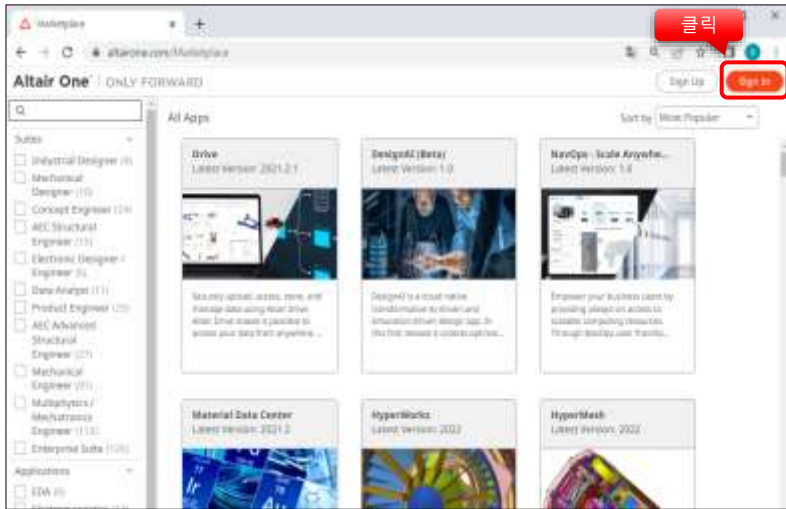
Marketplace

altairone.com/Marketplace

클릭

Altair One | ONLY FORWARD

Sign Up

Sign In

Suites

Industrial Designer (8)

Mechanical Designer (10)

Concept Engineer (24)

AEC Structural Engineer (15)

Electronic Designer / Engineer (6)

Data Analyst (11)

Product Engineer (25)

AEC Advanced Structural Engineer (27)

Mechanical Engineer (31)

Multiphysics / Mechatronics Engineer (113)

Enterprise Suite (120)

Applications

EDA (6)

All Apps

Sort by Most Popular

Drive
Latest Version: 2021.2.1

Securely upload, access, store, and manage data using Altair Drive. Altair Drive makes it possible to access your data from anywhere ...

DesignAI (Beta)
Latest Version: 1.0

DesignAI is a cloud native transformative AI-driven and simulation-driven design app. In this first release it covers optimiza...

NavOps - Scale Anywhe...
Latest Version: 1.0

Empower your business users by providing always-on access to scalable computing resources through NavOps user-friendly...

Material Data Center
Latest Version: 2021.2

HyperWorks
Latest Version: 2022

HyperMesh
Latest Version: 2022